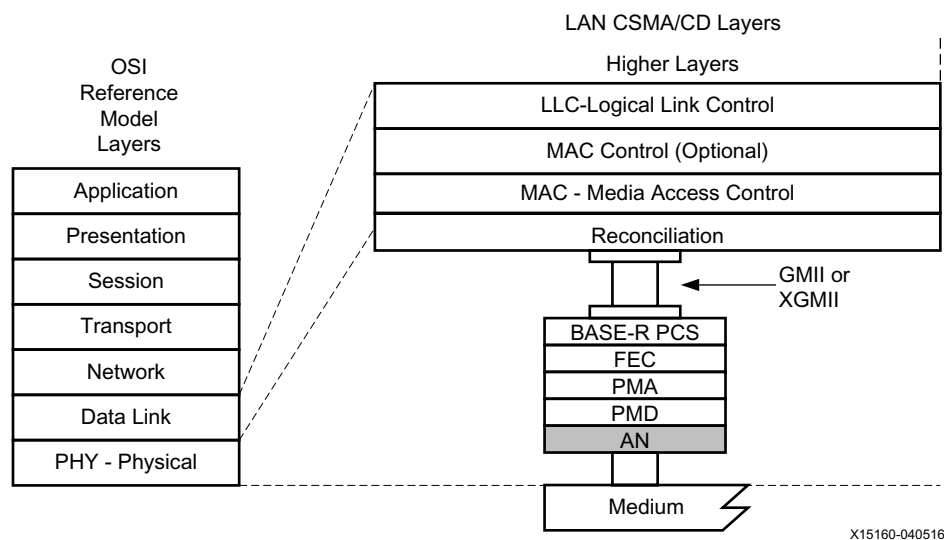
OSI
Reference
Model
Layers

Application
Presentation
Session
Transport
Network
Data Link
PHY - Physical

LAN CSMA/CD Layers

Higher Layers

LLC-Logical Link Control
MAC Control (Optional)
MAC - Media Access Control
Reconciliation

GMII or
XGMII

BASE-R PCS
FEC
PMA
PMD
AN

Medium

X15160-040516